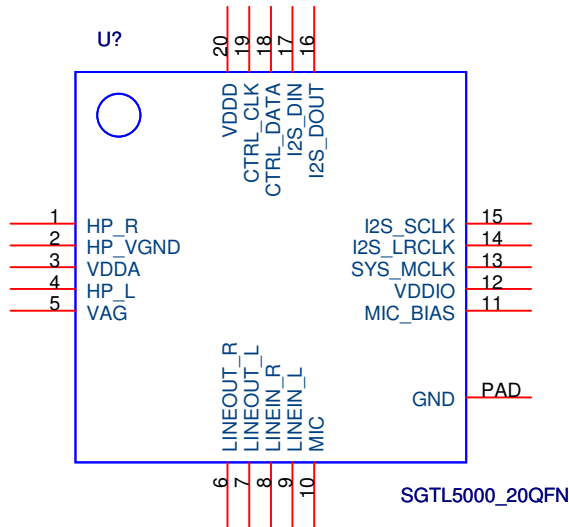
U?

20 19 18 17 16

VDDD
CTRL_CLK
CTRL_DATA
I2S_DIN
I2S_DOUT

1 HP_R
2 HP_VGND
3 VDDA
4 HP_L
5 VAG

I2S_SCLK 15
I2S_LRCLK 14
SYS_MCLK 13
VDDIO 12
MIC_BIAS 11

GND PAD

LINEOUT_R
LINEOUT_L
LINEIN_R
LINEIN_L
MIC

6 7 8 9 10

SGTL5000_20QFN